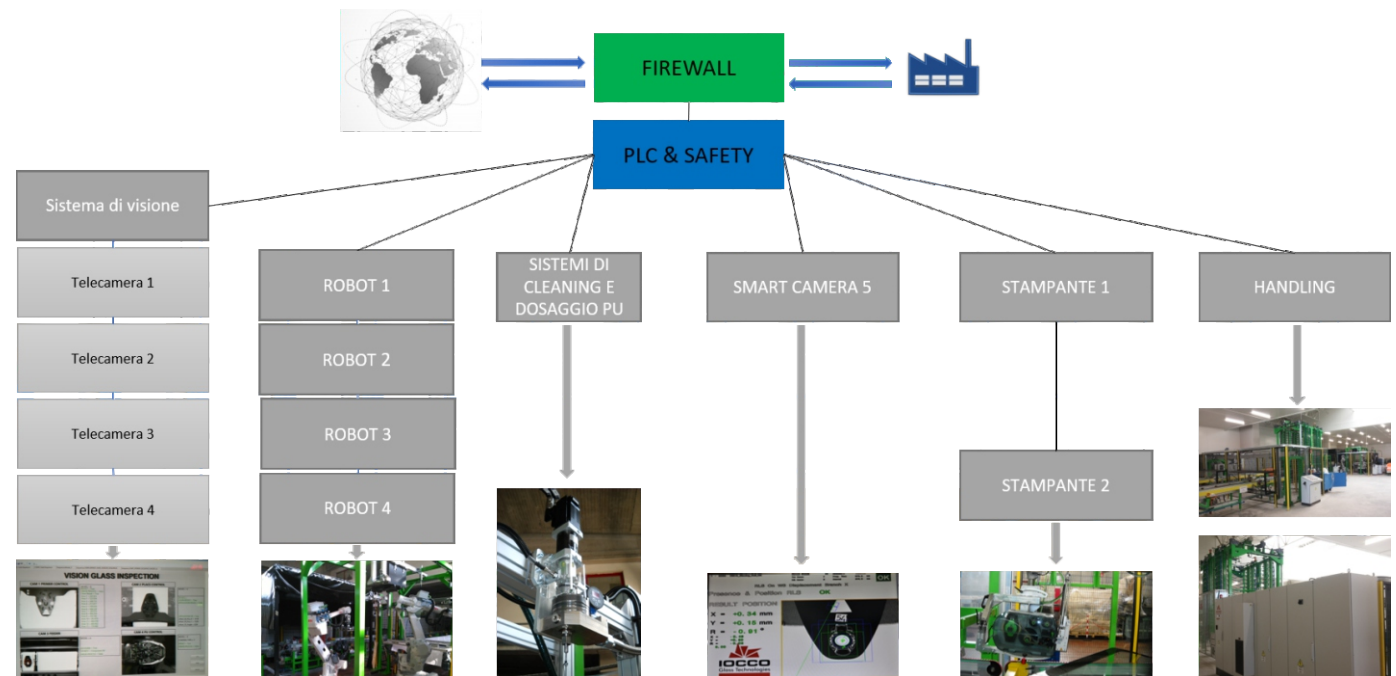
FIREWALL

PLC & SAFETY

Sistema di visione

Telecamera 1

Telecamera 2

Telecamera 3

Telecamera 4

ROBOT 1

ROBOT 2

ROBOT 3

ROBOT 4

SISTEMI DI CLEANING E DOSAGGIO PU

SMART CAMERA 5

STAMPANTE 1

STAMPANTE 2

HANDLING

VISION GLASS INSPECTION

Presence & Position OK

ASSY POSITION

X = +0.34 mm

Y = +0.15 mm

R = -0.91 °

OK

IOCCO